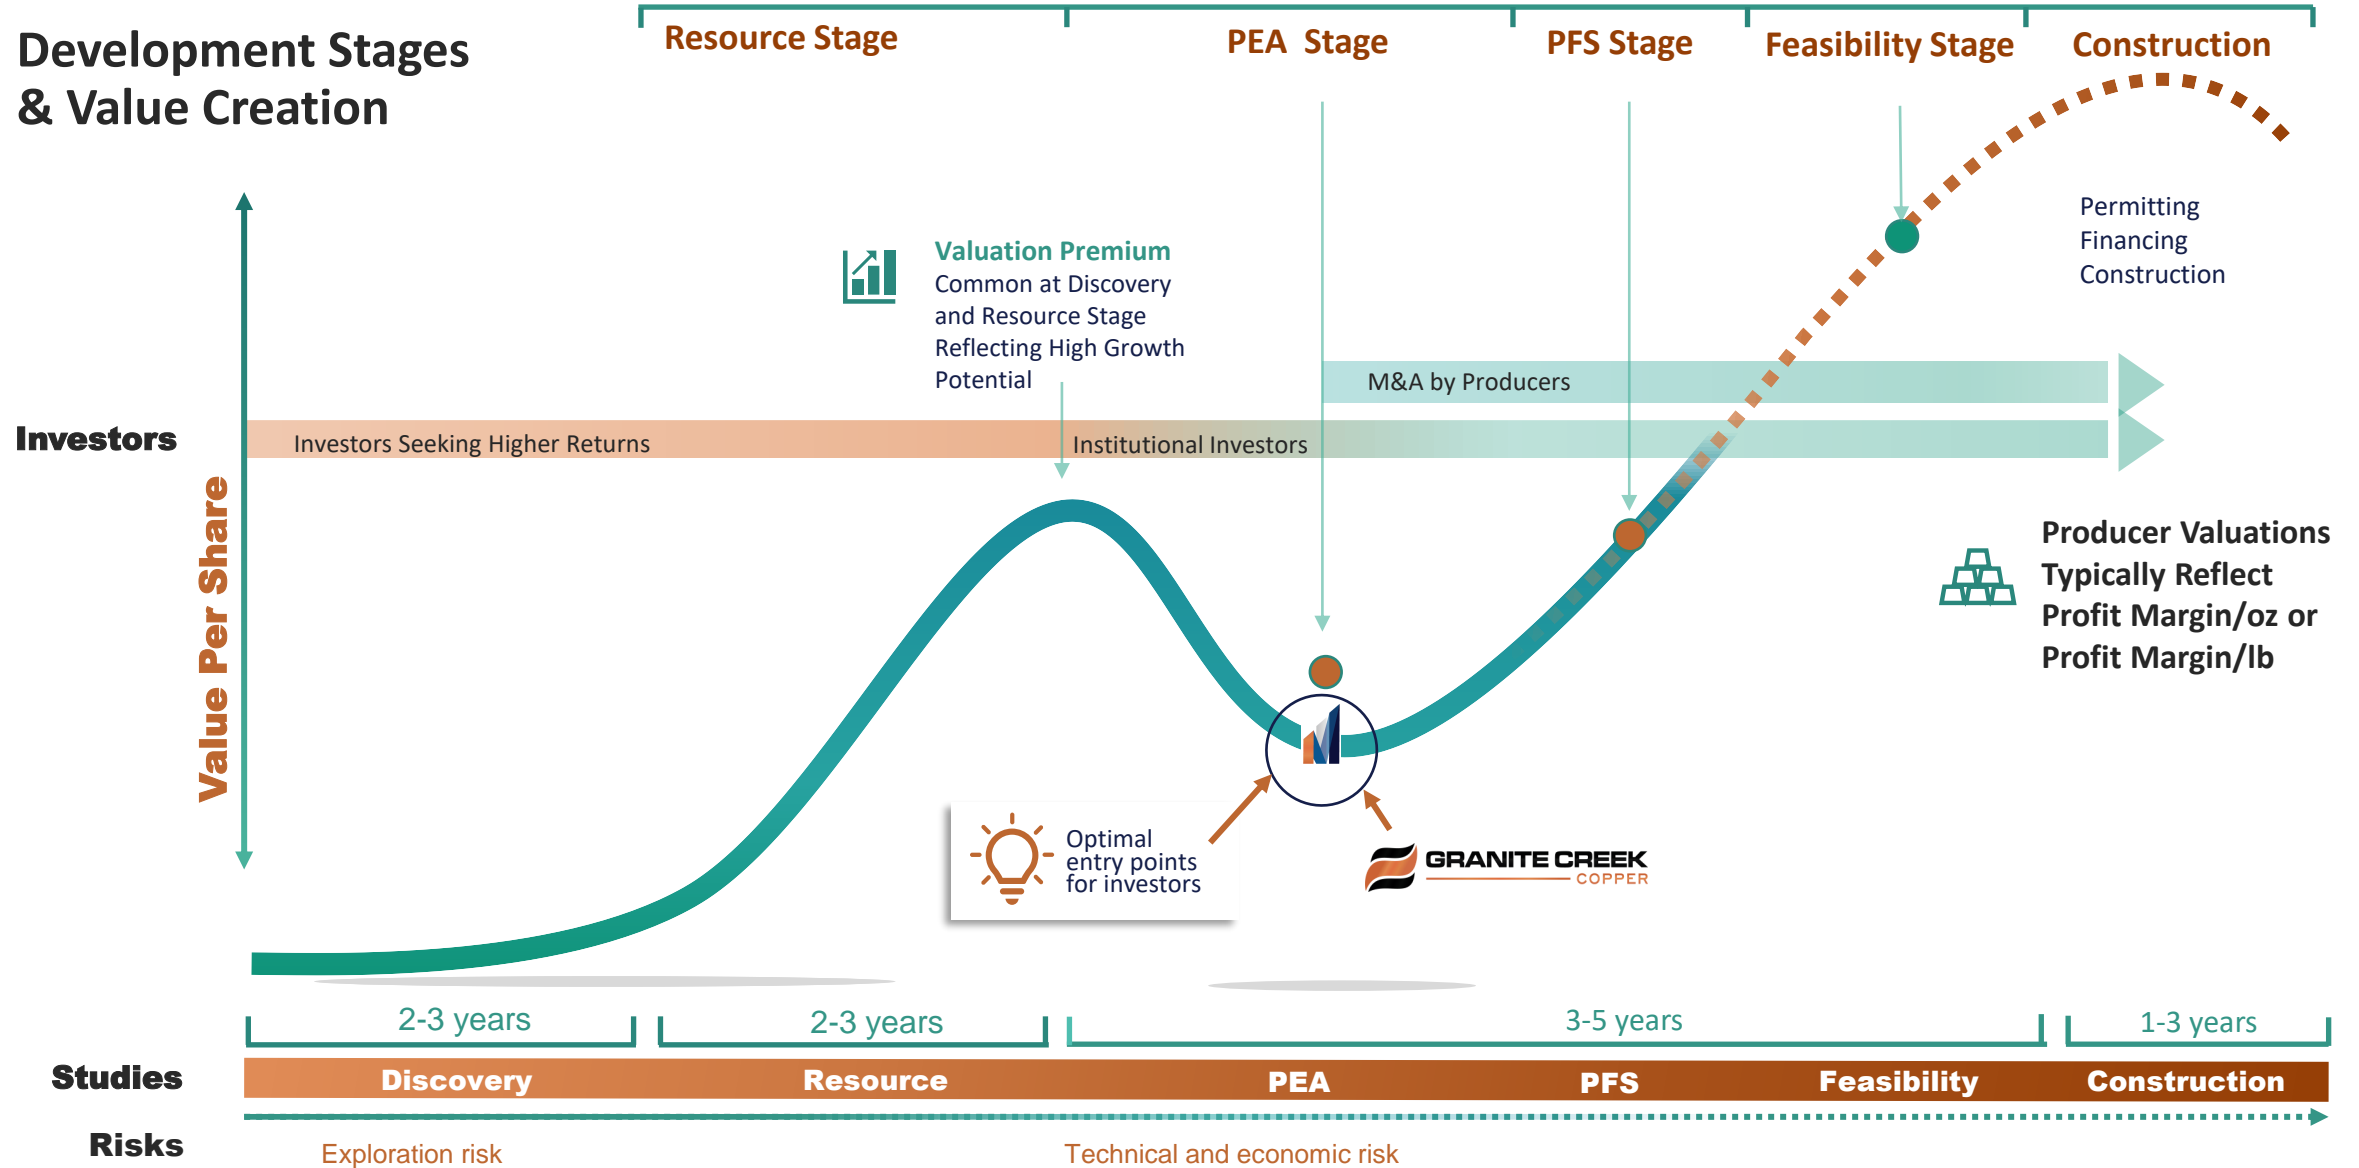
Development Stages & Value Creation

Resource Stage | PEA Stage | PFS Stage | Feasibility Stage | Construction

Valuation Premium
Common at Discovery and Resource Stage Reflecting High Growth Potential

Permitting
Financing
Construction

M&A by Producers

Investors

Investors Seeking Higher Returns

Institutional Investors

Value Per Share

Producer Valuations Typically Reflect Profit Margin/oz or Profit Margin/lb

Optimal entry points for investors

GRANITE CREEK COPPER

2-3 years | 2-3 years | 3-5 years | 1-3 years

Studies
Discovery | Resource | PEA | PFS | Feasibility | Construction

Risks
Exploration risk
Technical and economic risk